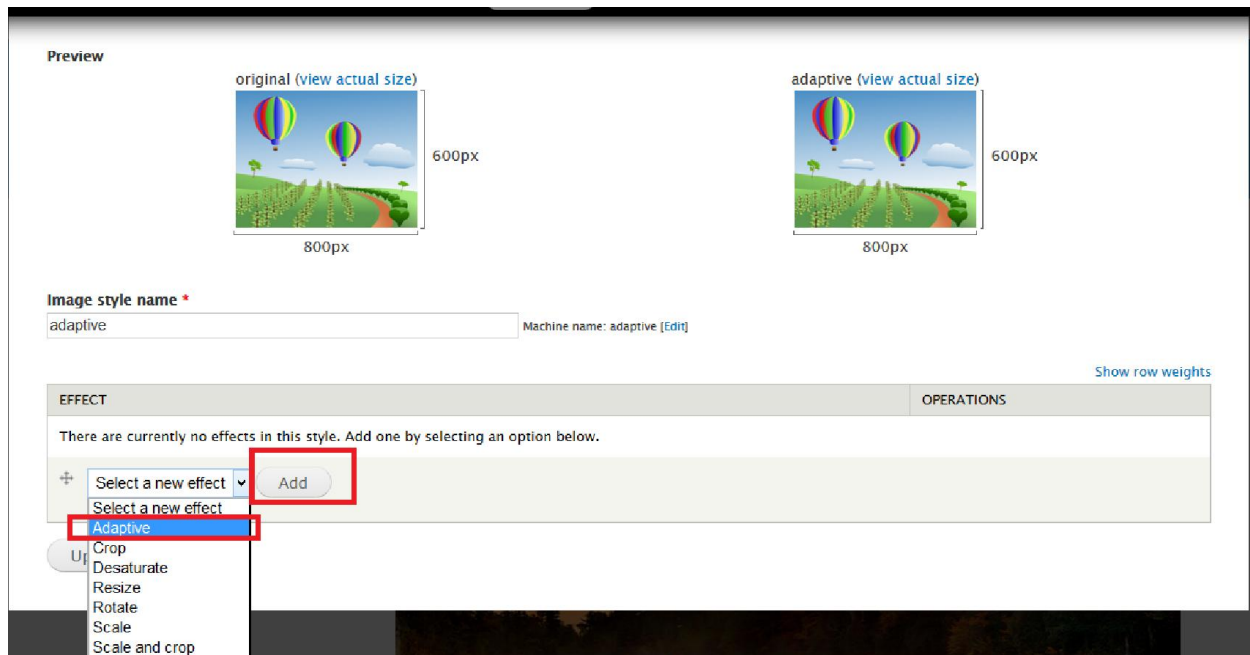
Preview

original (view actual size)

600px

800px

adaptive (view actual size)

600px

800px

Image style name *

adaptive

Machine name: adaptive [Edit]

Show row weights

| EFFECT | OPERATIONS |
|---|---|
| There are currently no effects in this style. Add one by selecting an option below. | |

Select a new effect

Add

Select a new effect
Adaptive
Crop
Desaturate
Resize
Rotate
Scale
Scale and crop

Up